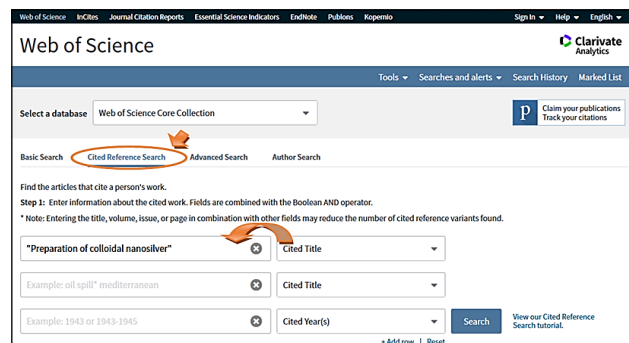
Web of Science InCites Journal Citation Reports Essential Science Indicators EndNote Publons Kopernio Sign In ▾ Help ▾ English ▾

Web of Science

Clarivate Analytics

Tools ▾ Searches and alerts ▾ Search History Marked List

Select a database Web of Science Core Collection

P Claim your publications Track your citations

Basic Search Cited Reference Search Advanced Search Author Search

Find the articles that cite a person's work.

Step 1: Enter information about the cited work. Fields are combined with the Boolean AND operator.

* Note: Entering the title, volume, issue, or page in combination with other fields may reduce the number of cited reference variants found.

"Preparation of colloidal nanosilver" Cited Title

Example: oil spill* mediterranean Cited Title

Example: 1943 or 1943-1945 Cited Year(s) Search View our Cited Reference Search tutorial.

+ Add row | Reset